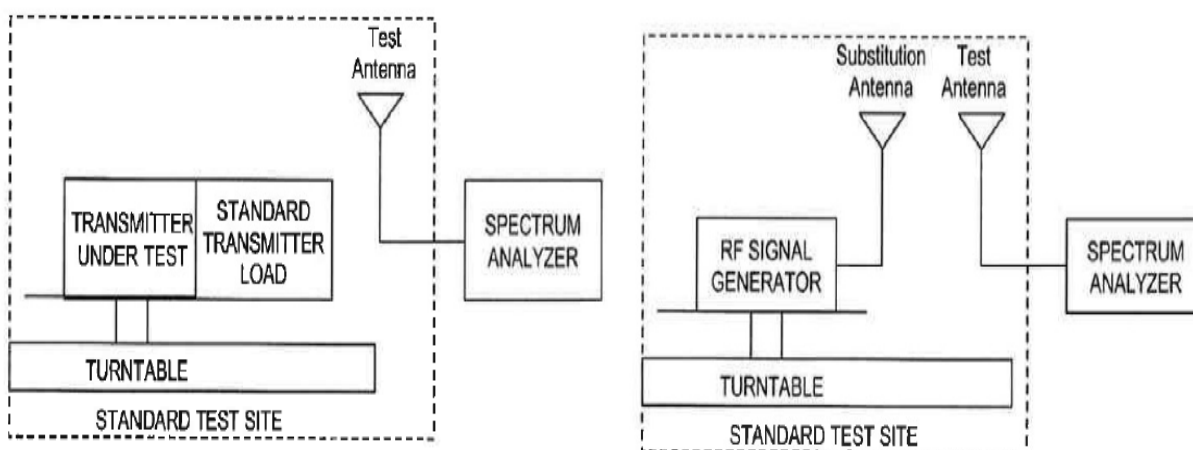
Test Antenna

TRANSMITTER UNDER TEST

STANDARD TRANSMITTER LOAD

SPECTRUM ANALYZER

TURNTABLE

STANDARD TEST SITE

Substitution Antenna

Test Antenna

RF SIGNAL GENERATOR

SPECTRUM ANALYZER

TURNTABLE

STANDARD TEST SITE